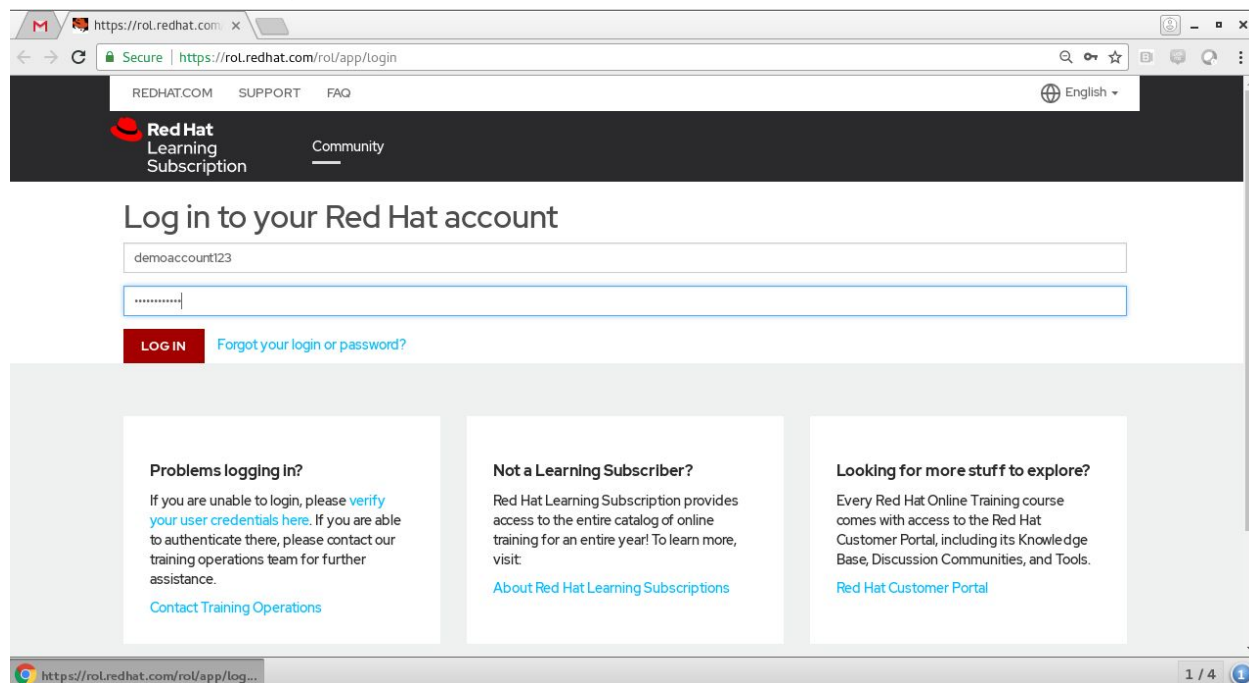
https://rol.redhat.com ×

Secure | https://rol.redhat.com/rol/app/login

REDHAT.COM SUPPORT FAQ

English

Red Hat Learning Subscription

Community

Log in to your Red Hat account

demoaccount123

••••••••••••

LOG IN

Forgot your login or password?

Problems logging in?

If you are unable to login, please verify your user credentials here. If you are able to authenticate there, please contact our training operations team for further assistance.

Contact Training Operations

Not a Learning Subscriber?

Red Hat Learning Subscription provides access to the entire catalog of online training for an entire year! To learn more, visit:

About Red Hat Learning Subscriptions

Looking for more stuff to explore?

Every Red Hat Online Training course comes with access to the Red Hat Customer Portal, including its Knowledge Base, Discussion Communities, and Tools.

Red Hat Customer Portal

https://rol.redhat.com/rol/app/log...

1/4